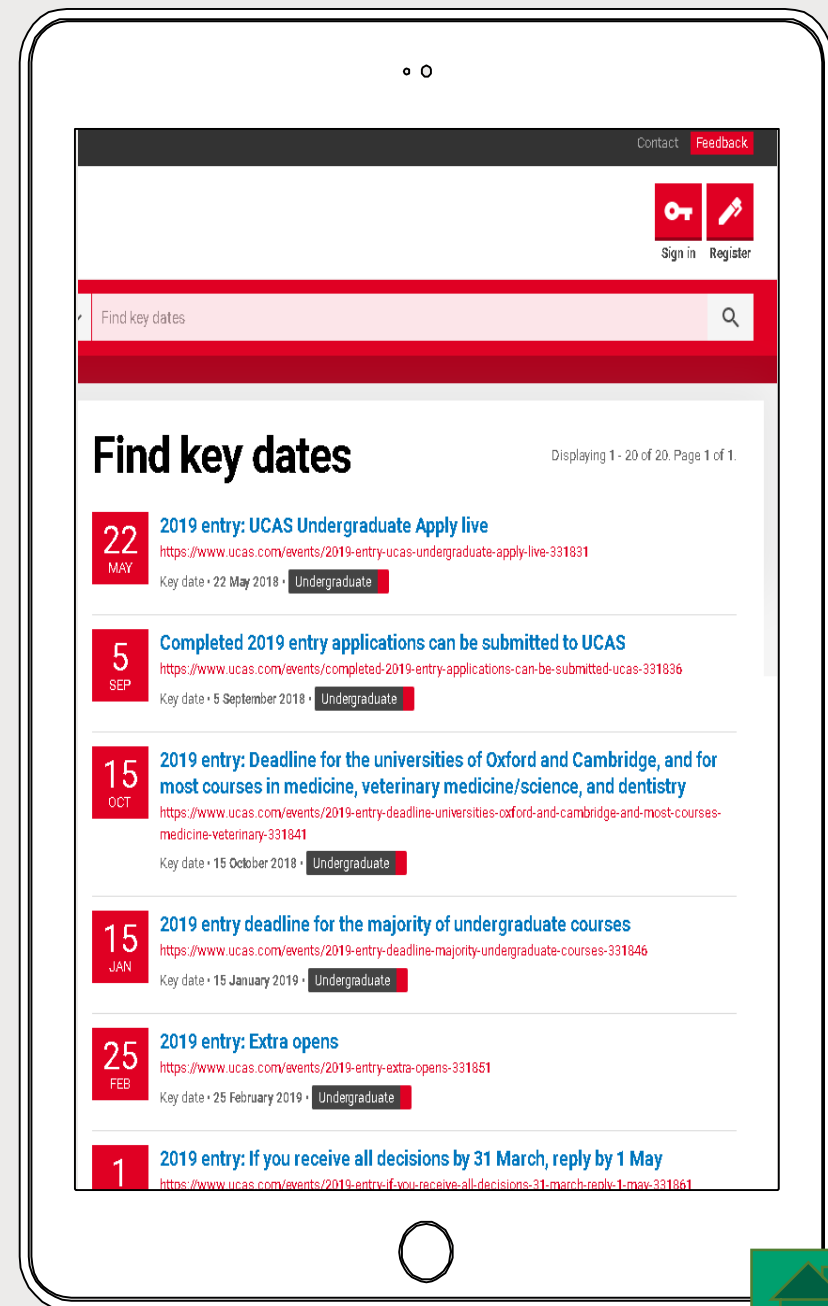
Contact Feedback

Sign in Register

Find key dates

Find key dates

Displaying 1 - 20 of 20. Page 1 of 1.

22 MAY

2019 entry: UCAS Undergraduate Apply live

https://www.ucas.com/events/2019-entry-ucas-undergraduate-apply-live-331831

Key date • 22 May 2018 • Undergraduate

5 SEP

Completed 2019 entry applications can be submitted to UCAS

https://www.ucas.com/events/completed-2019-entry-applications-can-be-submitted-ucas-331836

Key date • 5 September 2018 • Undergraduate

15 OCT

2019 entry: Deadline for the universities of Oxford and Cambridge, and for most courses in medicine, veterinary medicine/science, and dentistry

https://www.ucas.com/events/2019-entry-deadline-universities-oxford-and-cambridge-and-most-courses-medicine-veterinary-331841

Key date • 15 October 2018 • Undergraduate

15 JAN

2019 entry deadline for the majority of undergraduate courses

https://www.ucas.com/events/2019-entry-deadline-majority-undergraduate-courses-331846

Key date • 15 January 2019 • Undergraduate

25 FEB

2019 entry: Extra opens

https://www.ucas.com/events/2019-entry-extra-opens-331851

Key date • 25 February 2019 • Undergraduate

1

2019 entry: If you receive all decisions by 31 March, reply by 1 May

https://www.ucas.com/events/2019-entry-if-you-receive-all-decisions-31-march-reply-1-may-331861